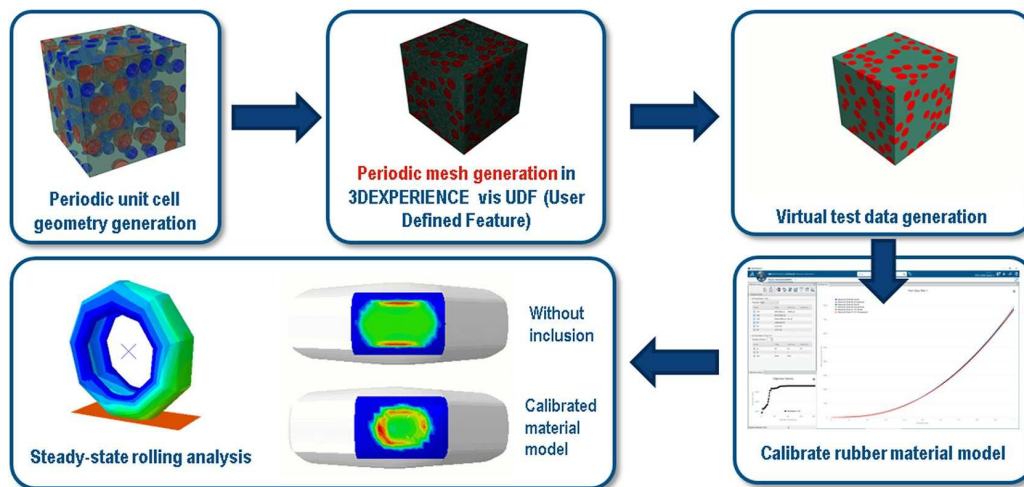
Periodic unit cell geometry generation

Periodic mesh generation in 3DEXPERIENCE vis UDF (User Defined Feature)

Virtual test data generation

Calibrate rubber material model

Without inclusion

Calibrated material model

Steady-state rolling analysis